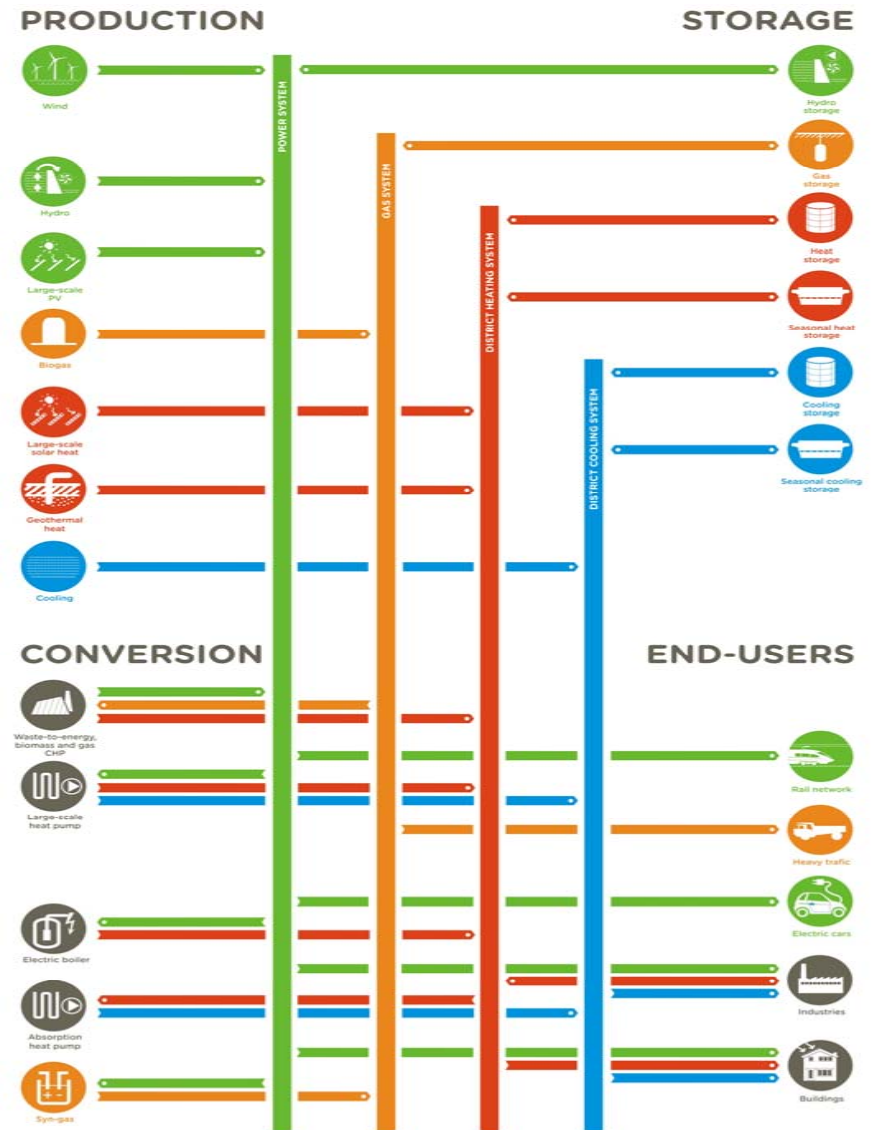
PRODUCTION

STORAGE

Wind

Hydro

Large-scale PV

Biogas

Large-scale solar heat

Geothermal heat

Cooling

POWER SYSTEM

GAS SYSTEM

DISTRICT HEATING SYSTEM

DISTRICT COOLING SYSTEM

Hydro storage

Gas storage

Heat storage

Seasonal heat storage

Cooling storage

Seasonal cooling storage

CONVERSION

END-USERS

Waste-to-energy, biomass and gas CHP

Large-scale heat pump

Electric boiler

Absorption heat pump

Syn-gas

Rail network

Heavy trafic

Electric cars

Industries

Buildings